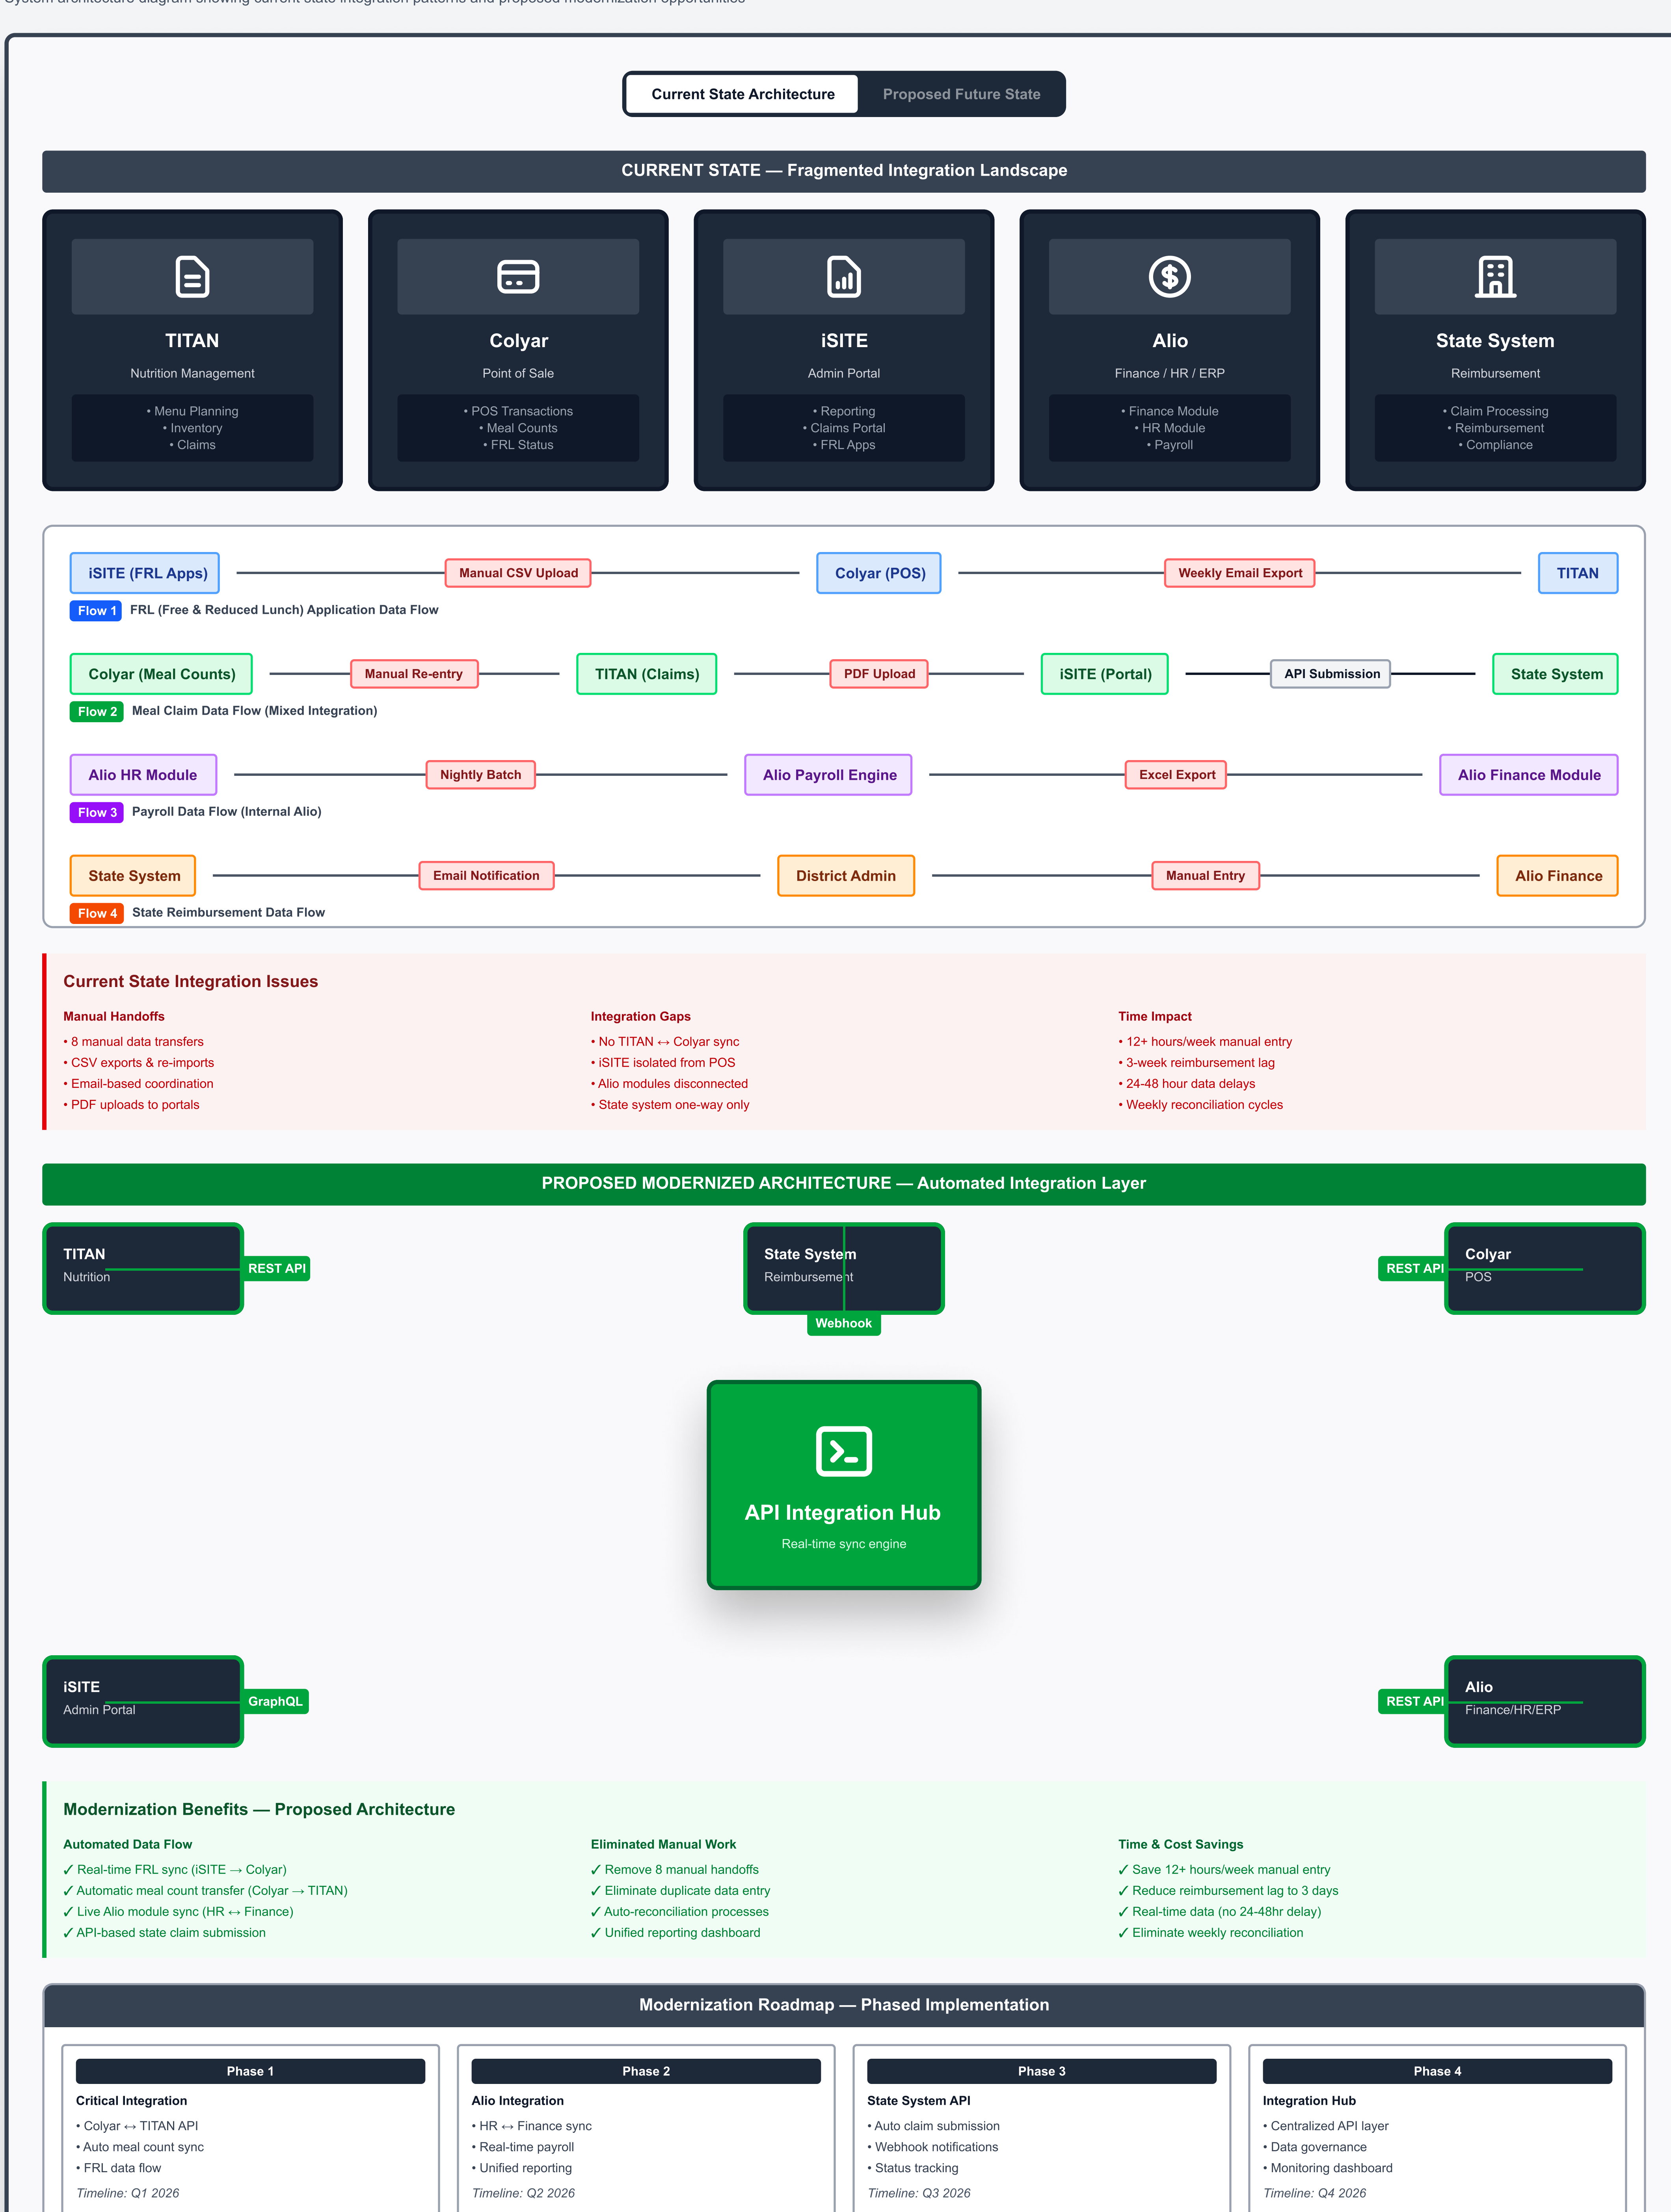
Current State Architecture
Proposed Future State

CURRENT STATE — Fragmented Integration Landscape

TITAN
Nutrition Management
• Menu Planning
• Inventory
• Claims

Colyar
Point of Sale
• POS Transactions
• Meal Counts
• FRL Status

iSITE
Admin Portal
• Reporting
• Claims Portal
• FRL Apps

Alio
Finance / HR / ERP
• Finance Module
• HR Module
• Payroll

State System
Reimbursement
• Claim Processing
• Reimbursement
• Compliance

iSITE (FRL Apps) — Manual CSV Upload — Colyar (POS) — Weekly Email Export — TITAN
Flow 1 FRL (Free & Reduced Lunch) Application Data Flow

Colyar (Meal Counts) — Manual Re-entry — TITAN (Claims) — PDF Upload — iSITE (Portal) — API Submission — State System
Flow 2 Meal Claim Data Flow (Mixed Integration)

Alio HR Module — Nightly Batch — Alio Payroll Engine — Excel Export — Alio Finance Module
Flow 3 Payroll Data Flow (Internal Alio)

State System — Email Notification — District Admin — Manual Entry — Alio Finance
Flow 4 State Reimbursement Data Flow

Current State Integration Issues

Manual Handoffs
• 8 manual data transfers
• CSV exports & re-imports
• Email-based coordination
• PDF uploads to portals

Integration Gaps
• No TITAN ↔ Colyar sync
• iSITE isolated from POS
• Alio modules disconnected
• State system one-way only

Time Impact
• 12+ hours/week manual entry
• 3-week reimbursement lag
• 24-48 hour data delays
• Weekly reconciliation cycles

PROPOSED MODERNIZED ARCHITECTURE — Automated Integration Layer

TITAN
Nutrition
REST API

State System
Reimbursement
Webhook

REST API
Colyar
POS

API Integration Hub
Real-time sync engine

iSITE
Admin Portal
GraphQL

REST API
Alio
Finance/HR/ERP

Modernization Benefits — Proposed Architecture

Automated Data Flow
✓ Real-time FRL sync (iSITE → Colyar)
✓ Automatic meal count transfer (Colyar → TITAN)
✓ Live Alio module sync (HR ↔ Finance)
✓ API-based state claim submission

Eliminated Manual Work
✓ Remove 8 manual handoffs
✓ Eliminate duplicate data entry
✓ Auto-reconciliation processes
✓ Unified reporting dashboard

Time & Cost Savings
✓ Save 12+ hours/week manual entry
✓ Reduce reimbursement lag to 3 days
✓ Real-time data (no 24-48hr delay)
✓ Eliminate weekly reconciliation

Modernization Roadmap — Phased Implementation

Phase 1
Critical Integration
• Colyar ↔ TITAN API
• Auto meal count sync
• FRL data flow
Timeline: Q1 2026

Phase 2
Alio Integration
• HR ↔ Finance sync
• Real-time payroll
• Unified reporting
Timeline: Q2 2026

Phase 3
State System API
• Auto claim submission
• Webhook notifications
• Status tracking
Timeline: Q3 2026

Phase 4
Integration Hub
• Centralized API layer
• Data governance
• Monitoring dashboard
Timeline: Q4 2026